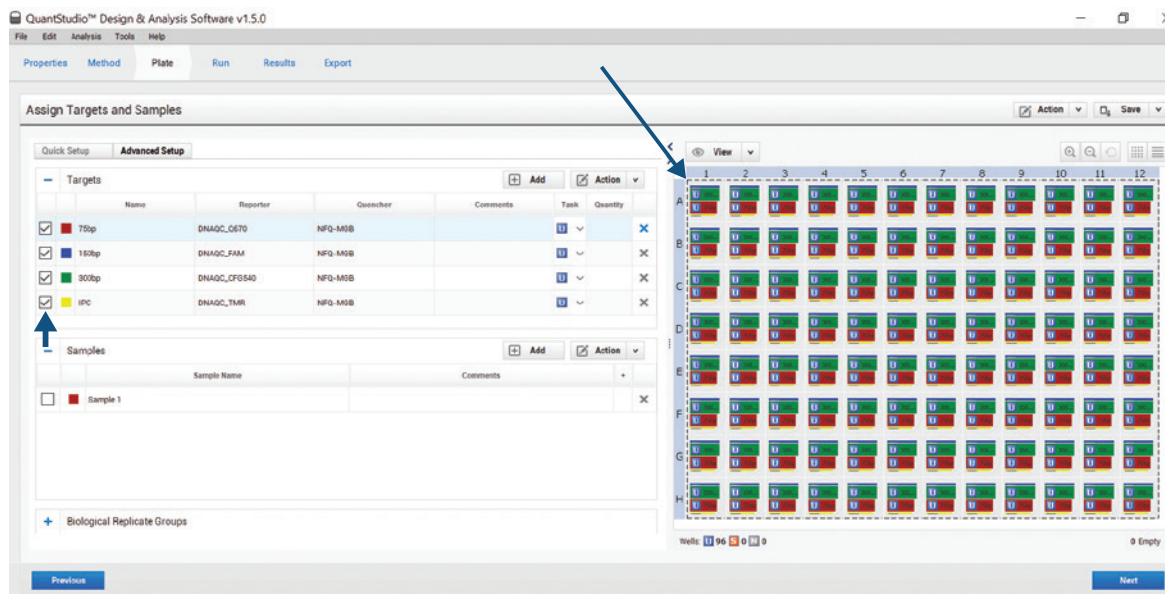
QuantStudio™ Design & Analysis Software v1.5.0

File Edit Analysis Tools Help

Properties Method Plate Run Results Export

Assign Targets and Samples

Action Save

Quick Setup Advanced Setup

Targets

Add Action

| Name | Reporter | Quencher | Comments | Task | Quantity |
|---|---|---|---|---|---|
| 75bp | DNAQC_Q670 | NFQ-MGB | | U | |
| 150bp | DNAQC_FAM | NFQ-MGB | | U | |
| 300bp | DNAQC_CFG540 | NFQ-MGB | | U | |
| IPC | DNAQC_TMR | NFQ-MGB | | U | |

Samples

Add Action

| Sample Name | Comments |
|---|---|
| Sample 1 | |

Biological Replicate Groups

View

1 2 3 4 5 6 7 8 9 10 11 12

A B C D E F G H

Wells: U 96 S 0 N 0

0 Empty

Previous

Next